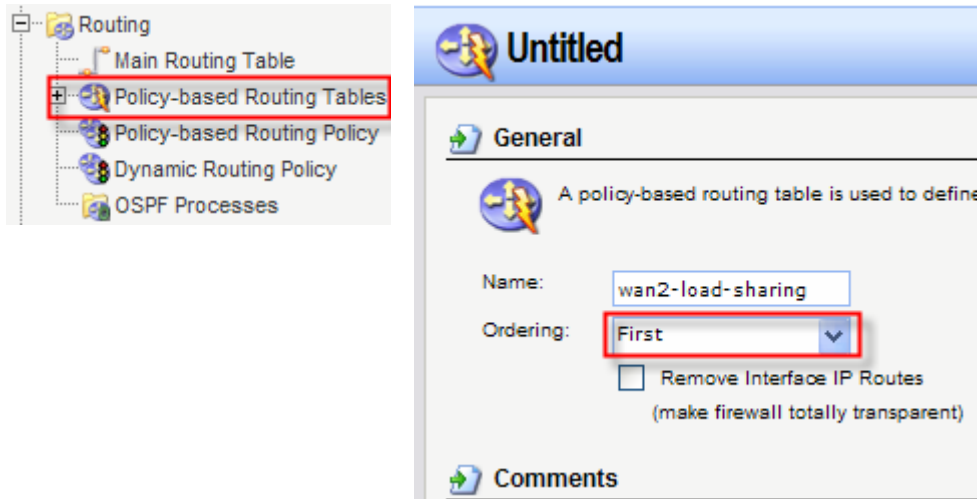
Routing
Main Routing Table
Policy-based Routing Tables
Policy-based Routing Policy
Dynamic Routing Policy
OSPF Processes

Untitled

General

A policy-based routing table is used to define

Name: wan2-load-sharing
Ordering: First
Remove Interface IP Routes
(make firewall totally transparent)

Comments